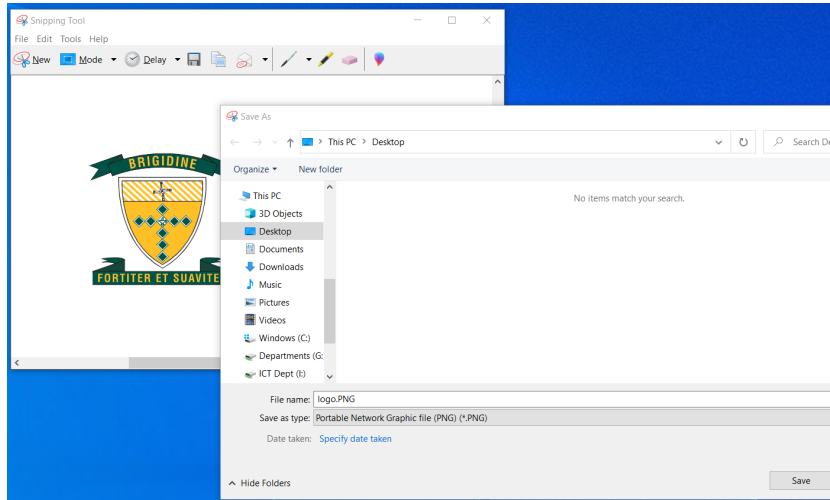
Snipping Tool

File Edit Tools Help

New Mode Delay

BRIGIDINE

FORTITER ET SUAVITER

Save As

This PC > Desktop

Search De

Organize ▾ New folder

No items match your search.

This PC
3D Objects
Desktop
Documents
Downloads
Music
Pictures
Videos
Windows (C:)
Departments (G:
ICT Dept (I:)

File name: logo.PNG

Save as type: Portable Network Graphic file (PNG) (*.PNG)

Date taken: Specify date taken

Hide Folders

Save